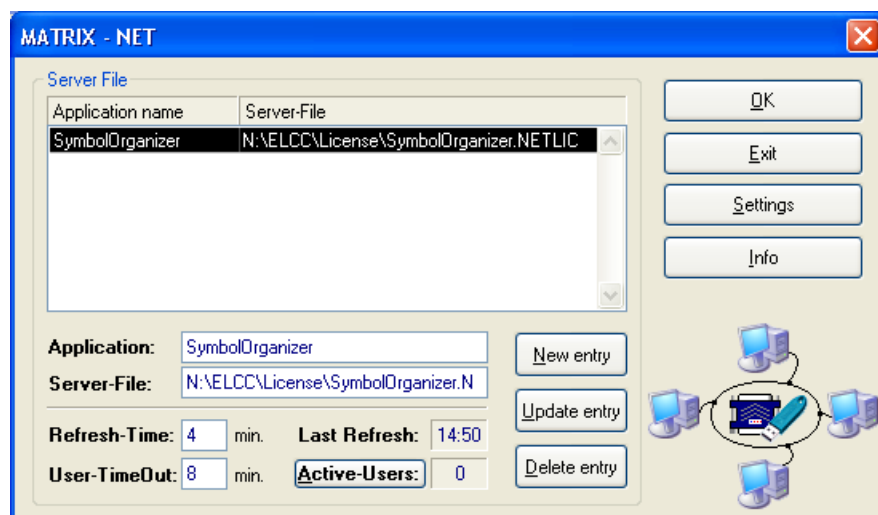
MATRIX - NET

Server File

| Application name | Server-File |
|---|---|
| SymbolOrganizer | N:\ELCC\License\SymbolOrganizer.NETLIC |

OK
Exit
Settings
Info

Application: SymbolOrganizer
Server-File: N:\ELCC\License\SymbolOrganizer.N

New entry
Update entry
Delete entry

Refresh-Time: 4 min.
Last Refresh: 14:50
User-TimeOut: 8 min.
Active-Users: 0